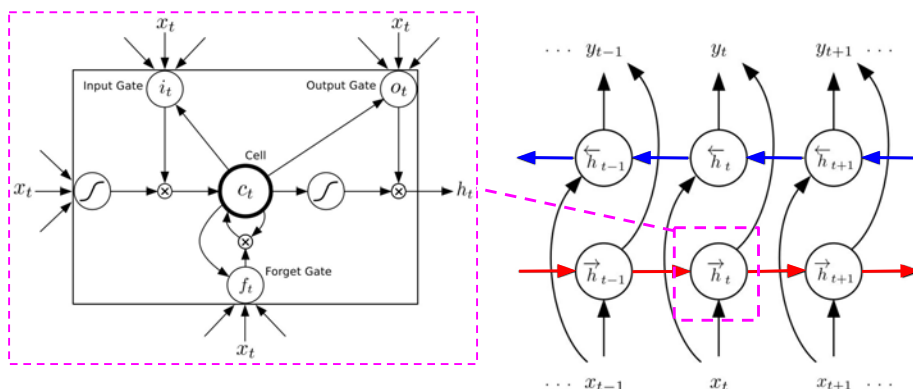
$x_t$

$x_t$

Input Gate

$i_t$

Output Gate

$o_t$

Cell

$x_t$

$c_t$

$h_t$

Forget Gate

$f_t$

$x_t$

$\cdots$ $y_{t-1}$

$y_t$

$y_{t+1}$ $\cdots$

$\overleftarrow{h}_{t-1}$

$\overleftarrow{h}_t$

$\overleftarrow{h}_{t+1}$

$\overrightarrow{h}_{t-1}$

$\overrightarrow{h}_t$

$\overrightarrow{h}_{t+1}$

$\cdots$ $x_{t-1}$

$x_t$

$x_{t+1}$ $\cdots$